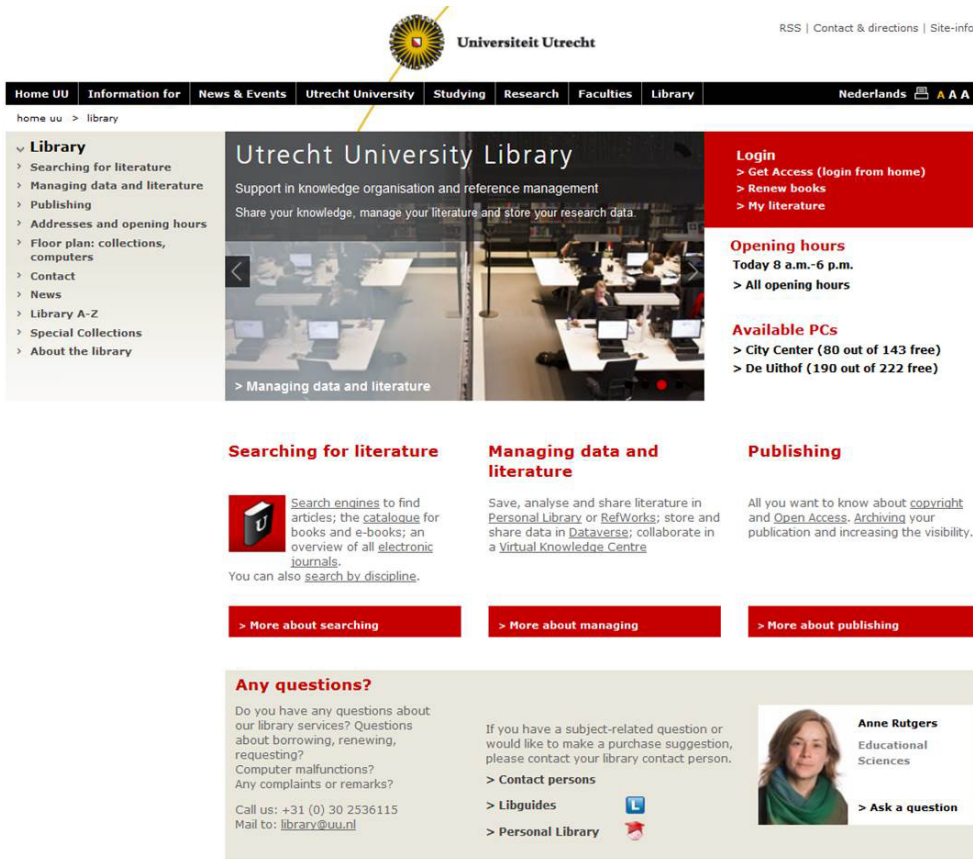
Universiteit Utrecht

RSS | Contact & directions | Site-info

Home UU | Information for | News & Events | Utrecht University | Studying | Research | Faculties | Library

Nederlands A A A

home uu > library

Library
> Searching for literature
> Managing data and literature
> Publishing
> Addresses and opening hours
> Floor plan: collections, computers
> Contact
> News
> Library A-Z
> Special Collections
> About the library

Utrecht University Library

Support in knowledge organisation and reference management

Share your knowledge, manage your literature and store your research data.

> Managing data and literature

Login
> Get Access (login from home)
> Renew books
> My literature

Opening hours
Today 8 a.m.-6 p.m.
> All opening hours

Available PCs
> City Center (80 out of 143 free)
> De Uithof (190 out of 222 free)

Searching for literature

Search engines to find articles; the catalogue for books and e-books; an overview of all electronic journals.
You can also search by discipline.

> More about searching

Managing data and literature

Save, analyse and share literature in Personal Library or RefWorks; store and share data in Dataverse; collaborate in a Virtual Knowledge Centre

> More about managing

Publishing

All you want to know about copyright and Open Access. Archiving your publication and increasing the visibility.

> More about publishing

Any questions?

Do you have any questions about our library services? Questions about borrowing, renewing, requesting?
Computer malfunctions?
Any complaints or remarks?

Call us: +31 (0) 30 2536115
Mail to: library@uu.nl

If you have a subject-related question or would like to make a purchase suggestion, please contact your library contact person.
> Contact persons
> Libguides
> Personal Library

Anne Rutgers
Educational Sciences

> Ask a question